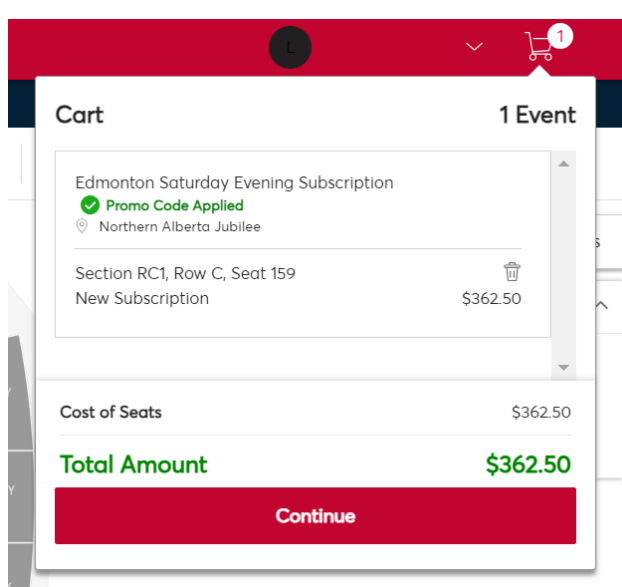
L

1

Cart

1 Event

Edmonton Saturday Evening Subscription

Promo Code Applied

Northern Alberta Jubilee

Section RC1, Row C, Seat 159

New Subscription

$362.50

Cost of Seats

$362.50

Total Amount

$362.50

Continue